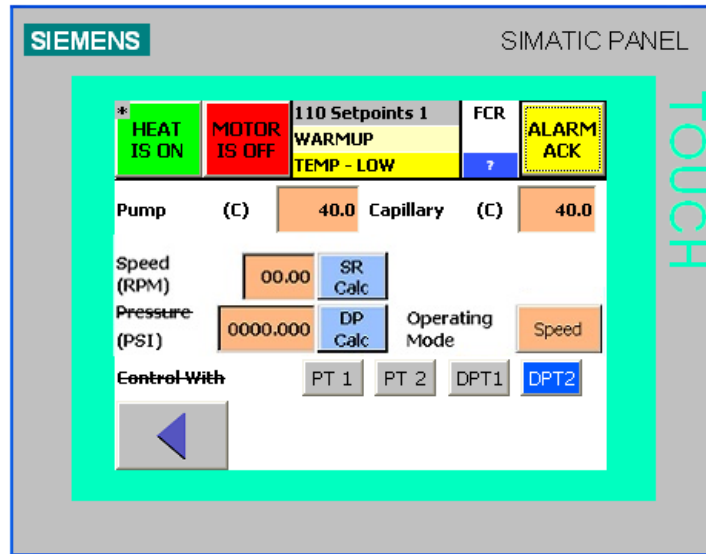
SIEMENS

SIMATIC PANEL

TOUCH

*
HEAT IS ON

MOTOR IS OFF

110 Setpoints 1
WARMUP
TEMP - LOW

FCR
?

ALARM ACK

Pump (C) 40.0 Capillary (C) 40.0

Speed (RPM) 00.00 SR Calc

~~Pressure~~ (PSI) 0000.000 DP Calc Operating Mode Speed

~~Control With~~ PT 1 PT 2 DPT1 DPT2